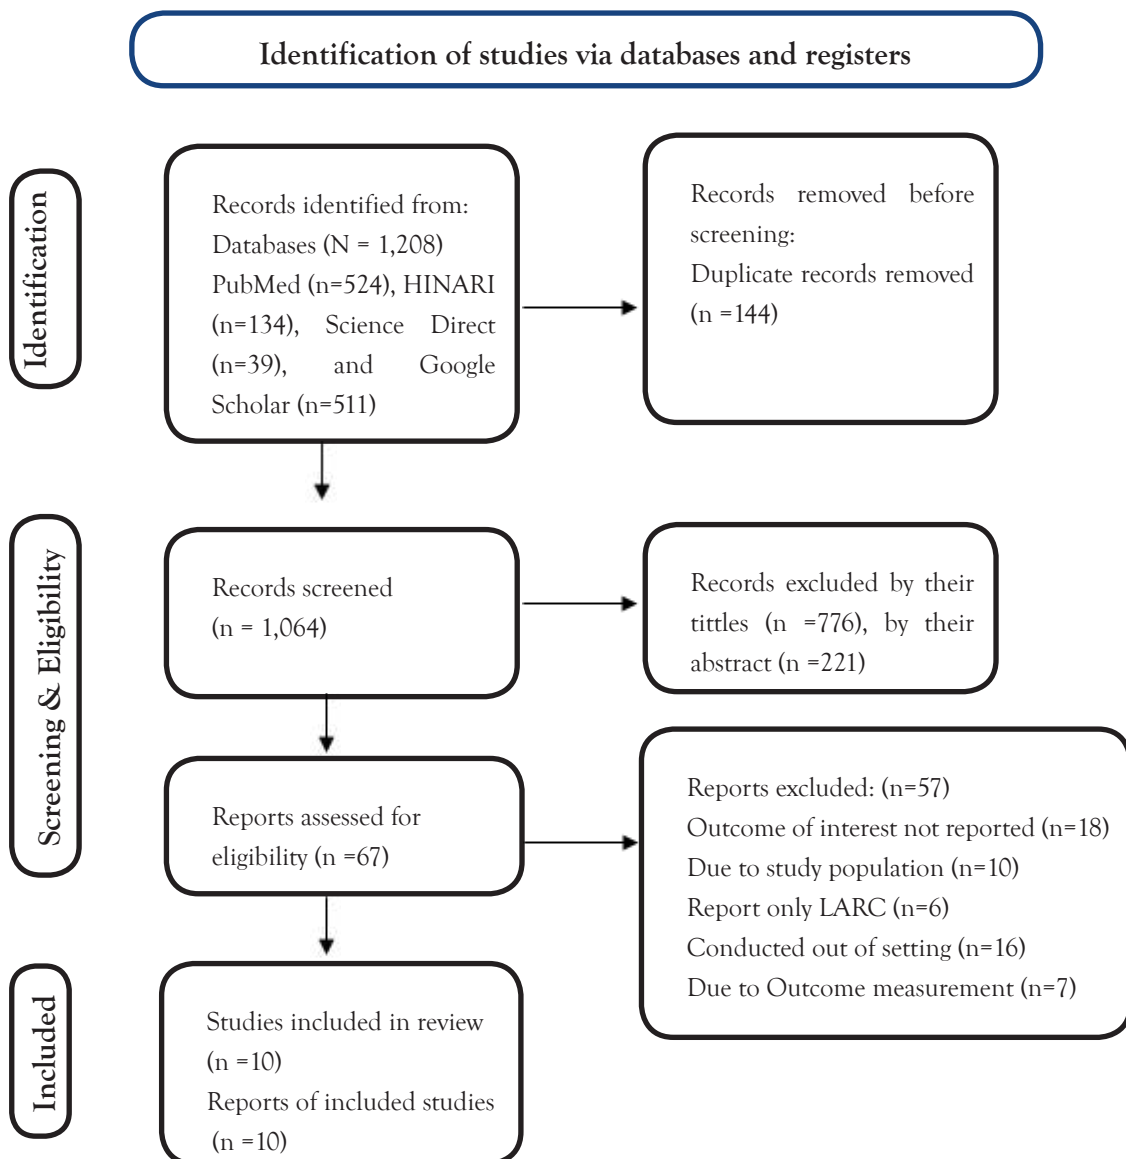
Identification of studies via databases and registers

Identification

Records identified from:
Databases (N = 1,208)
PubMed (n=524), HINARI (n=134), Science Direct (n=39), and Google Scholar (n=511)

Records removed before screening:
Duplicate records removed (n =144)

Screening & Eligibility

Records screened
(n = 1,064)

Records excluded by their tittles (n =776), by their abstract (n =221)

Reports assessed for eligibility (n =67)

Reports excluded: (n=57)
Outcome of interest not reported (n=18)
Due to study population (n=10)
Report only LARC (n=6)
Conducted out of setting (n=16)
Due to Outcome measurement (n=7)

Included

Studies included in review
(n =10)
Reports of included studies
(n =10)